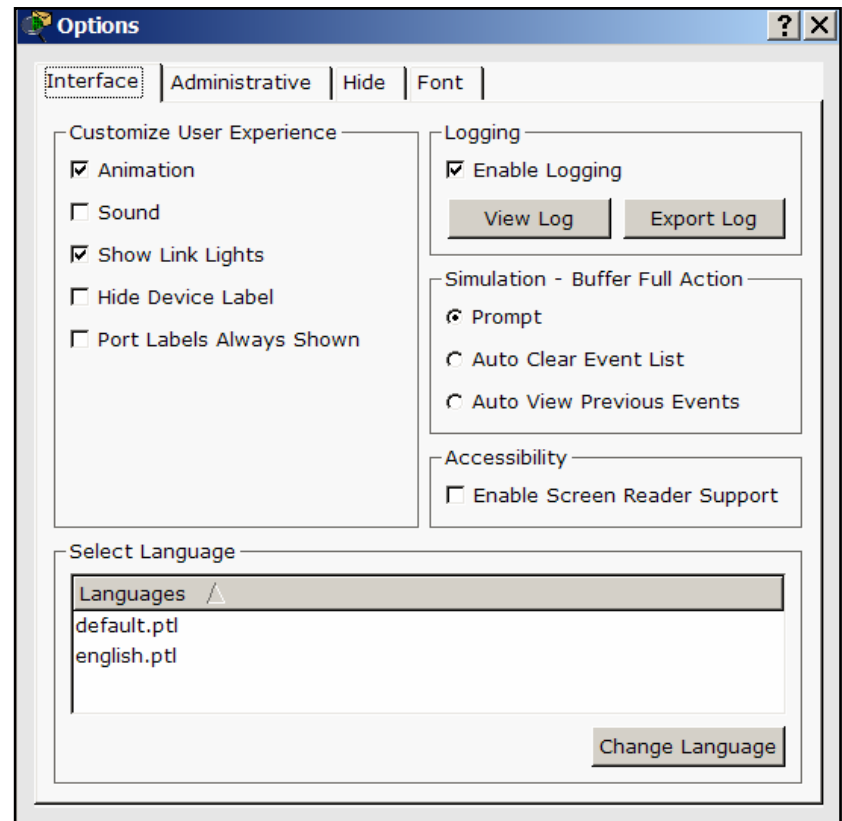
Options

?

Interface | Administrative | Hide | Font

Customize User Experience

Animation

Sound

Show Link Lights

Hide Device Label

Port Labels Always Shown

Logging

Enable Logging

View Log

Export Log

Simulation - Buffer Full Action

Prompt

Auto Clear Event List

Auto View Previous Events

Accessibility

Enable Screen Reader Support

Select Language

Languages

default.ptl

english.ptl

Change Language